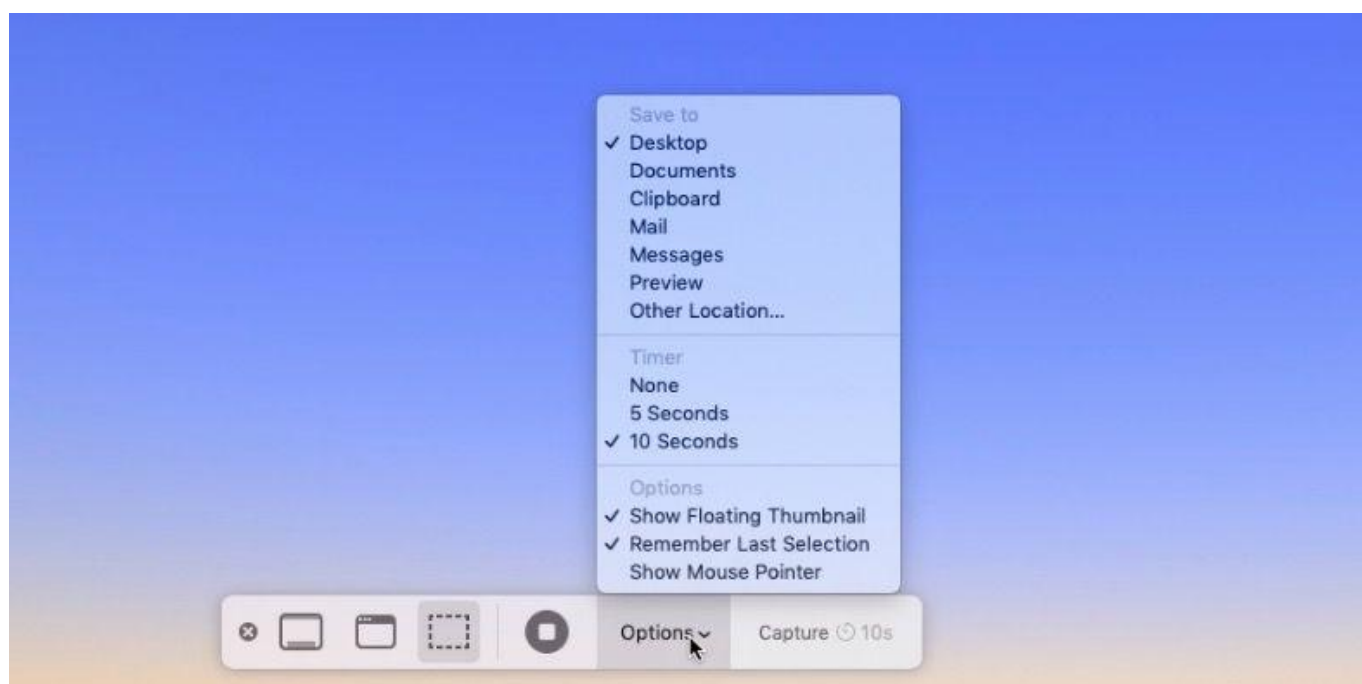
Save to
✓ Desktop
Documents
Clipboard
Mail
Messages
Preview
Other Location...

Timer
None
5 Seconds
✓ 10 Seconds

Options
✓ Show Floating Thumbnail
✓ Remember Last Selection
Show Mouse Pointer

Options
Capture 10s